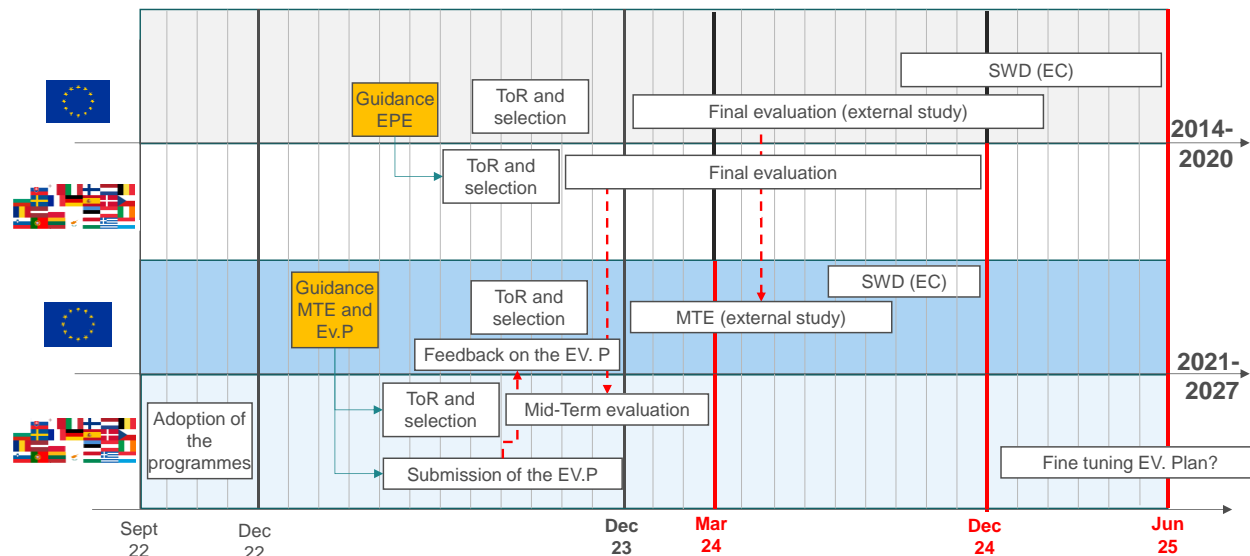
SWD (EC)

Guidance EPE

ToR and selection

Final evaluation (external study)

2014-2020

ToR and selection

Final evaluation

SWD (EC)

Guidance MTE and Ev.P

ToR and selection

MTE (external study)

Feedback on the EV. P

2021-2027

ToR and selection

Mid-Term evaluation

Adoption of the programmes

Submission of the EV.P

Fine tuning EV. Plan?

Sept 22

Dec 22

Dec 23

Mar 24

Dec 24

Jun 25